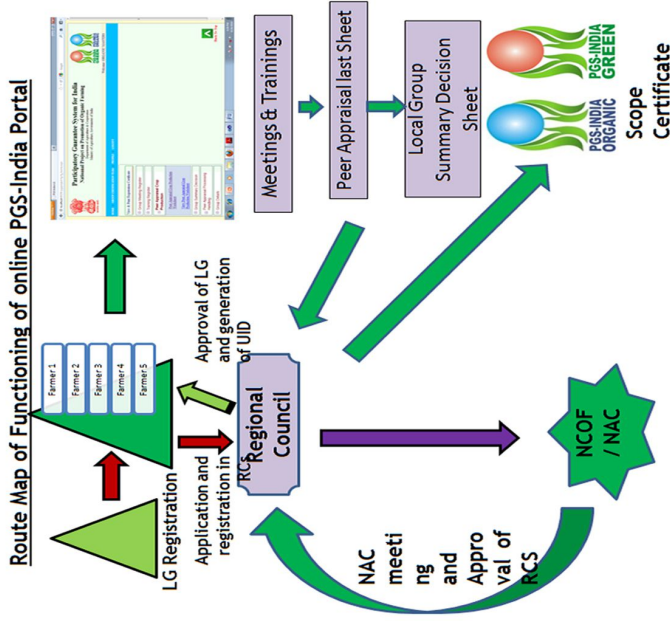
Route Map of Functioning of online PGS-India Portal

Participatory Guarantee System for India

Meetings & Trainings

Peer Appraisal last Sheet

Local Group Summary Decision Sheet

PGS-INDIA GREEN

PGS-INDIA ORGANIC

Scope Certificate

Farmer 1

Farmer 2

Farmer 3

Farmer 4

Farmer 5

Approval of LG and generation of UID

LG Registration

Application and registration in RCs

Regional Council

NCOF / NAC

NAC meeting and Approval of RCS